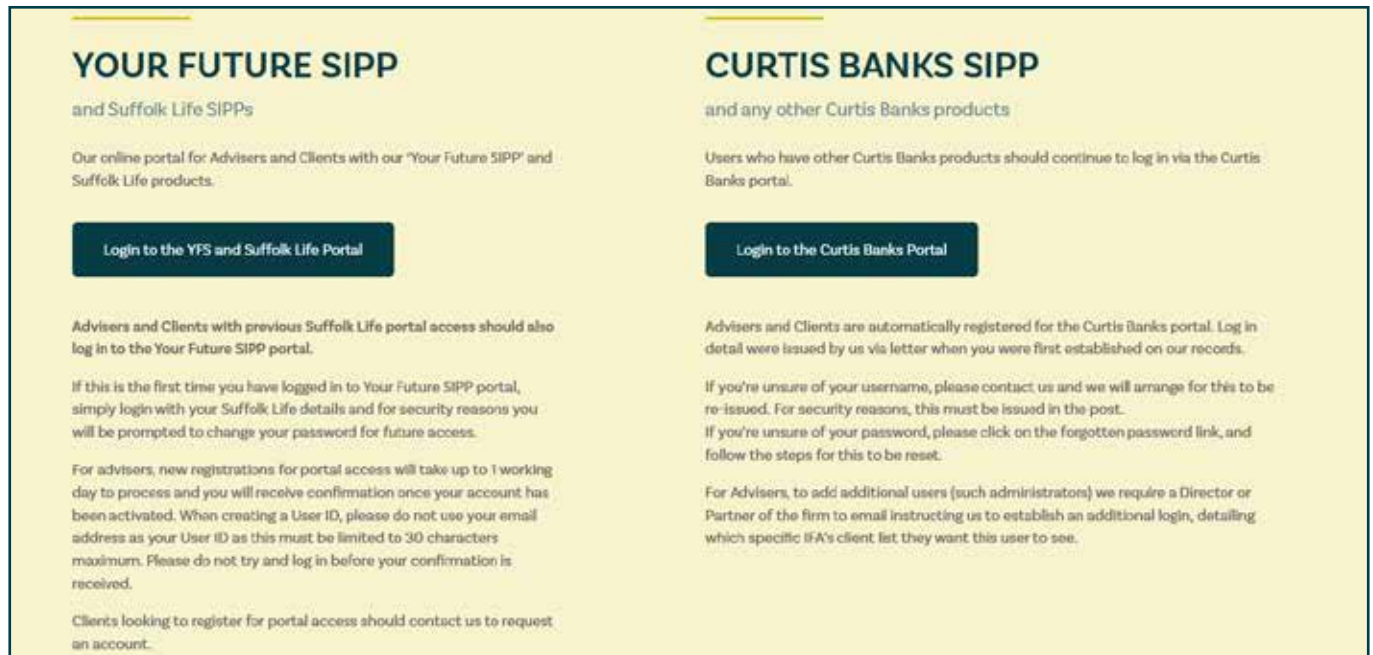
YOUR FUTURE SIPP

and Suffolk Life SIPPs

Our online portal for Advisers and Clients with our 'Your Future SIPP' and Suffolk Life products.

Login to the YFS and Suffolk Life Portal

Advisers and Clients with previous Suffolk Life portal access should also log in to the Your Future SIPP portal.

If this is the first time you have logged in to Your Future SIPP portal, simply login with your Suffolk Life details and for security reasons you will be prompted to change your password for future access.

For advisers, new registrations for portal access will take up to 1 working day to process and you will receive confirmation once your account has been activated. When creating a User ID, please do not use your email address as your User ID as this must be limited to 30 characters maximum. Please do not try and log in before your confirmation is received.

Clients looking to register for portal access should contact us to request an account.

CURTIS BANKS SIPP

and any other Curtis Banks products

Users who have other Curtis Banks products should continue to log in via the Curtis Banks portal.

Login to the Curtis Banks Portal

Advisers and Clients are automatically registered for the Curtis Banks portal. Log in detail were issued by us via letter when you were first established on our records.

If you're unsure of your username, please contact us and we will arrange for this to be re-issued. For security reasons, this must be issued in the post.
If you're unsure of your password, please click on the forgotten password link, and follow the steps for this to be reset.

For Advisers, to add additional users (such administrators) we require a Director or Partner of the firm to email instructing us to establish an additional login, detailing which specific IFA's client list they want this user to see.